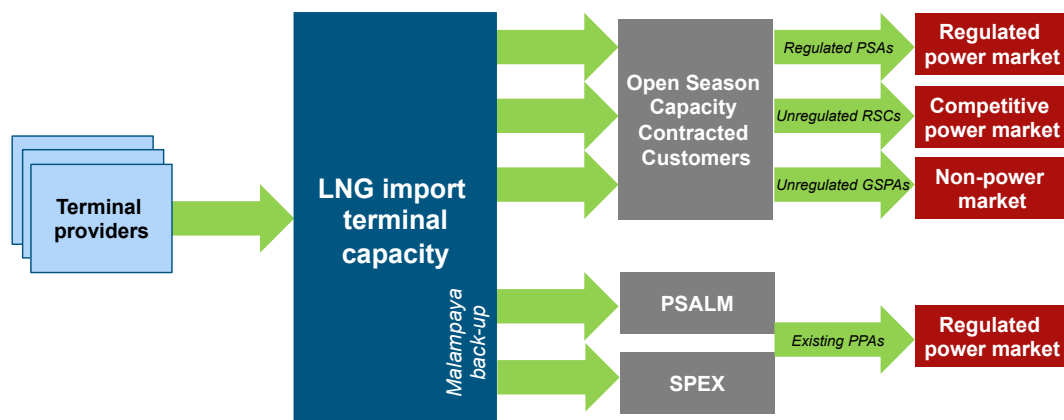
Terminal providers

LNG import terminal capacity

Malampaya back-up

Open Season Capacity Contracted Customers

Regulated PSAs

Unregulated RSCs

Unregulated GSPAs

Regulated power market

Competitive power market

Non-power market

PSALM

SPEX

Existing PPAs

Regulated power market